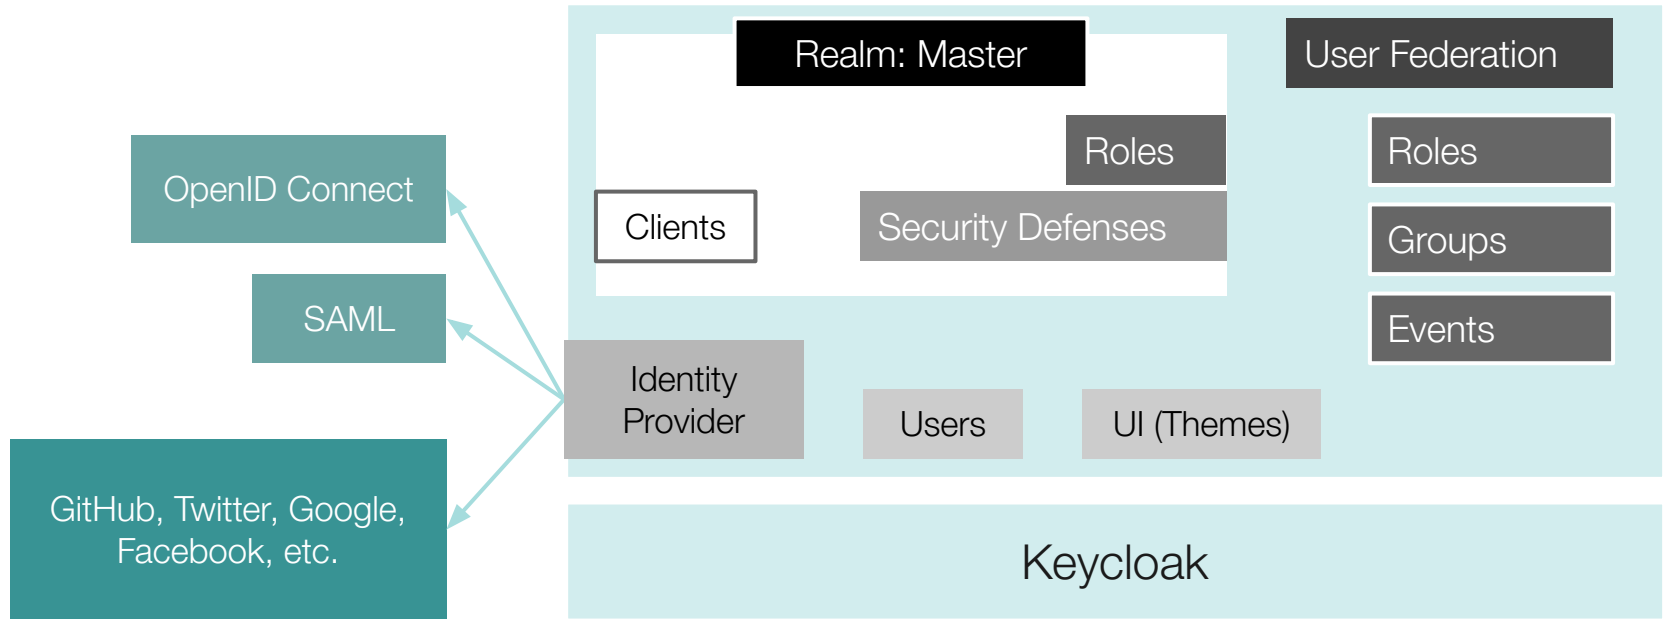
Realm: Master

User Federation

Roles

Roles

Clients

Security Defenses

Groups

OpenID Connect

SAML

Events

Identity Provider

Users

UI (Themes)

GitHub, Twitter, Google, Facebook, etc.

Keycloak